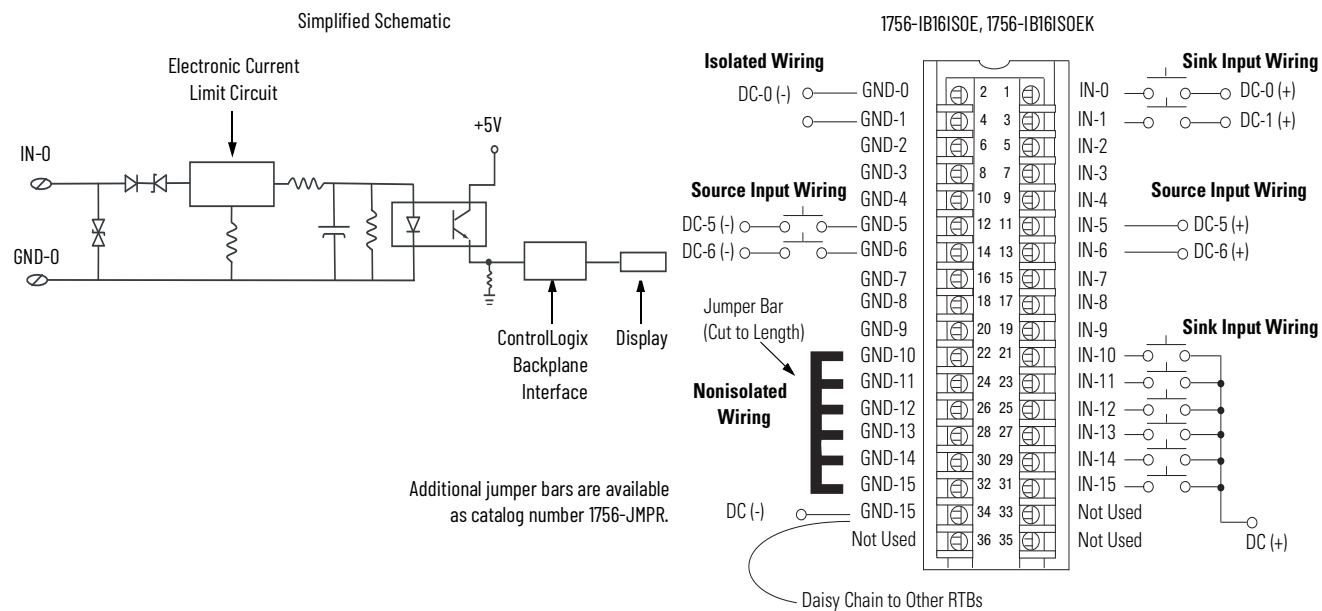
Simplified Schematic

Electronic Current Limit Circuit

+5V

IN-0

GND-0

ControlLogix Backplane Interface

Display

1756-IB16ISOE, 1756-IB16ISOEK

Isolated Wiring

DC-0 (-)

Sink Input Wiring

Source Input Wiring

DC-5 (-)

DC-6 (-)

Source Input Wiring

Jumper Bar (Cut to Length)

Nonisolated Wiring

Sink Input Wiring

GND-0
GND-1
GND-2
GND-3
GND-4
GND-5
GND-6
GND-7
GND-8
GND-9
GND-10
GND-11
GND-12
GND-13
GND-14
GND-15
GND-15
Not Used

2 1
4 3
6 5
8 7
10 9
12 11
14 13
16 15
18 17
20 19
22 21
24 23
26 25
28 27
30 29
32 31
34 33
36 35

IN-0
IN-1
IN-2
IN-3
IN-4
IN-5
IN-6
IN-7
IN-8
IN-9
IN-10
IN-11
IN-12
IN-13
IN-14
IN-15
Not Used
Not Used

DC-0 (+)
DC-1 (+)
DC-5 (+)
DC-6 (+)

DC (-)

DC (+)

Additional jumper bars are available as catalog number 1756-JMPR.

Daisy Chain to Other RTBs